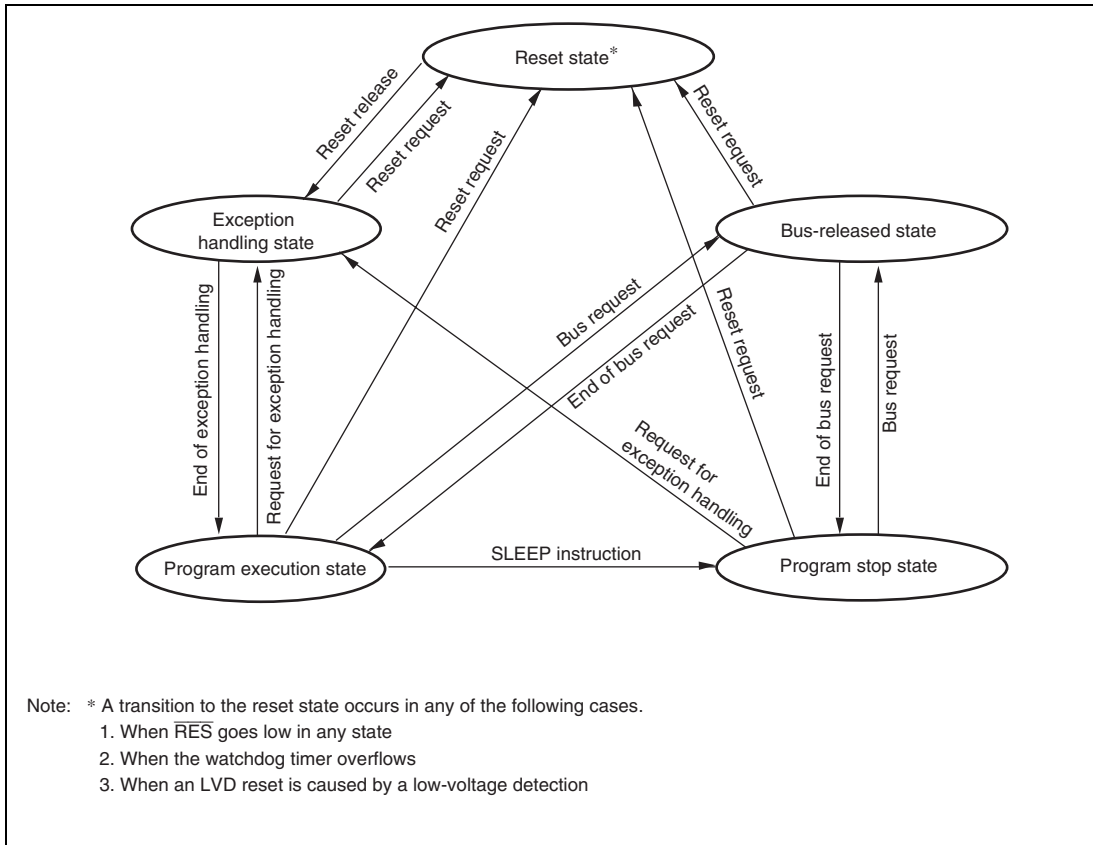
Reset state*

Reset release

Reset request

Reset request

Reset request

Exception handling state

Bus-released state

End of exception handling

Request for exception handling

Bus request

End of bus request

Reset request

End of bus request

Bus request

Request for exception handling

Program execution state

SLEEP instruction

Program stop state

Note: * A transition to the reset state occurs in any of the following cases.
1. When $\overline{RES}$ goes low in any state
2. When the watchdog timer overflows
3. When an LVD reset is caused by a low-voltage detection